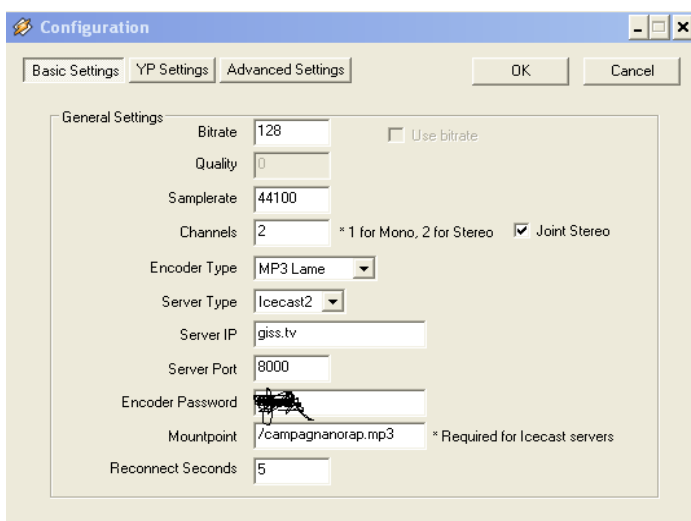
Configuration

Basic Settings | YP Settings | Advanced Settings

OK

Cancel

General Settings

Bitrate 128

Use bitrate

Quality 0

Samplerate 44100

Channels 2 * 1 for Mono, 2 for Stereo

Joint Stereo

Encoder Type MP3 Lame

Server Type Icecast2

Server IP giss.tv

Server Port 8000

Encoder Password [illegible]

Mountpoint /campagnanorap.mp3 * Required for Icecast servers

Reconnect Seconds 5